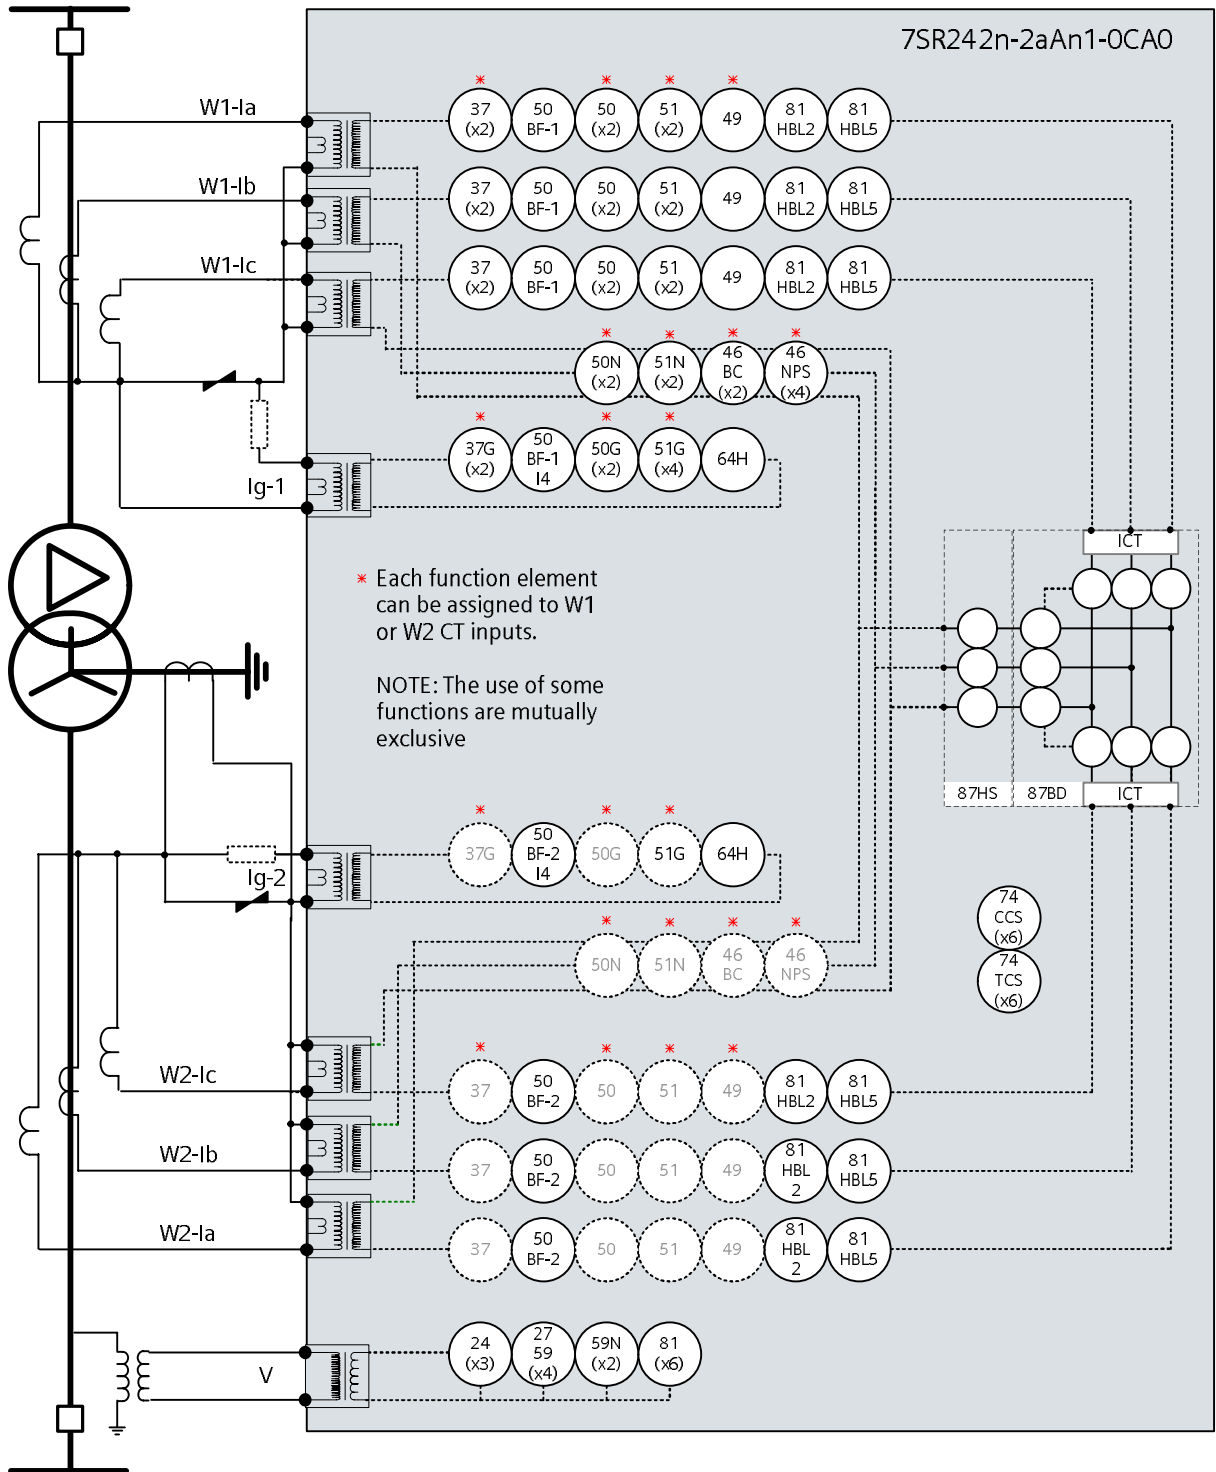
7SR242n-2aAn1-0CA0

W1-Ia

W1-Ib

W1-Ic

Ig-1

\* 37 (x2) | 50 BF-1 | \* 50 (x2) | \* 51 (x2) | \* 49 | 81 HBL2 | 81 HBL5

37 (x2) | 50 BF-1 | 50 (x2) | 51 (x2) | 49 | 81 HBL2 | 81 HBL5

37 (x2) | 50 BF-1 | 50 (x2) | 51 (x2) | 49 | 81 HBL2 | 81 HBL5

\* 50N (x2) | \* 51N (x2) | \* 46 BC (x2) | \* 46 NPS (x4)

\* 37G (x2) | 50 BF-1 I4 | \* 50G (x2) | \* 51G (x4) | 64H

\* Each function element can be assigned to W1 or W2 CT inputs.

NOTE: The use of some functions are mutually exclusive

ICT

87HS

87BD

ICT

\* 37G | 50 BF-2 I4 | \* 50G | \* 51G | 64H

Ig-2

74 CCS (x6)

74 TCS (x6)

\* 50N | \* 51N | \* 46 BC | \* 46 NPS

W2-Ic

W2-Ib

W2-Ia

\* 37 | 50 BF-2 | \* 50 | \* 51 | \* 49 | 81 HBL2 | 81 HBL5

37 | 50 BF-2 | 50 | 51 | 49 | 81 HBL 2 | 81 HBL5

37 | 50 BF-2 | 50 | 51 | 49 | 81 HBL 2 | 81 HBL5

V

24 (x3) | 27 59 (x4) | 59N (x2) | 81 (x6)